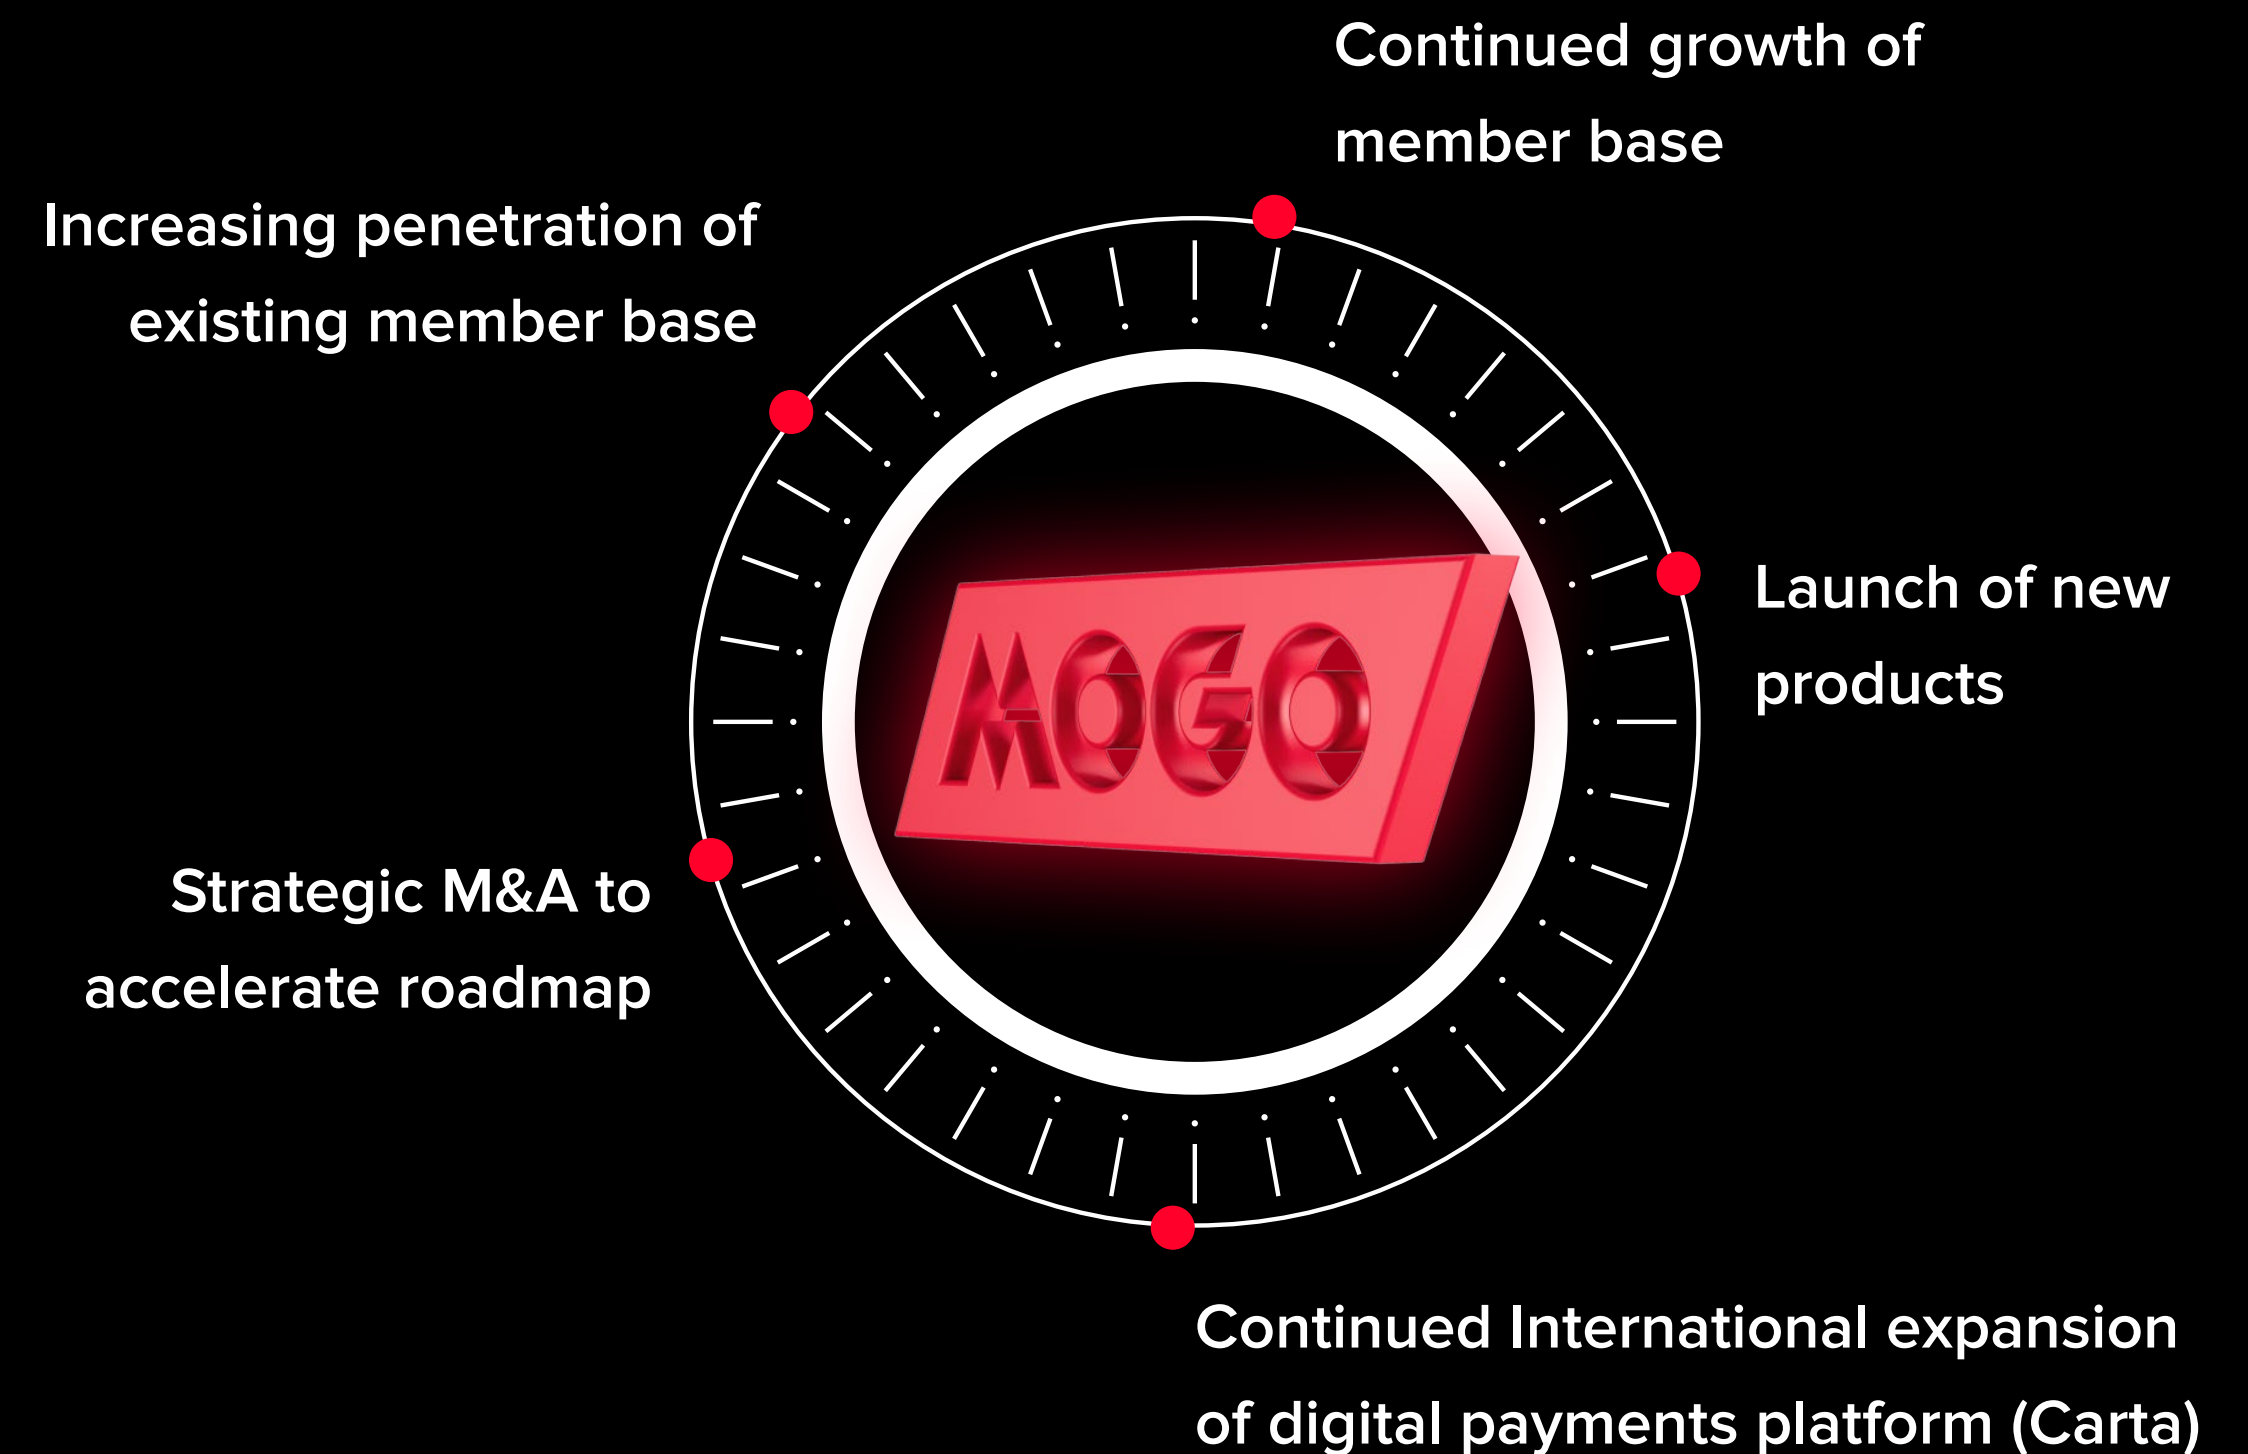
Continued growth of member base

Increasing penetration of existing member base

MOGO

Launch of new products

Strategic M&A to accelerate roadmap

Continued International expansion of digital payments platform (Carta)